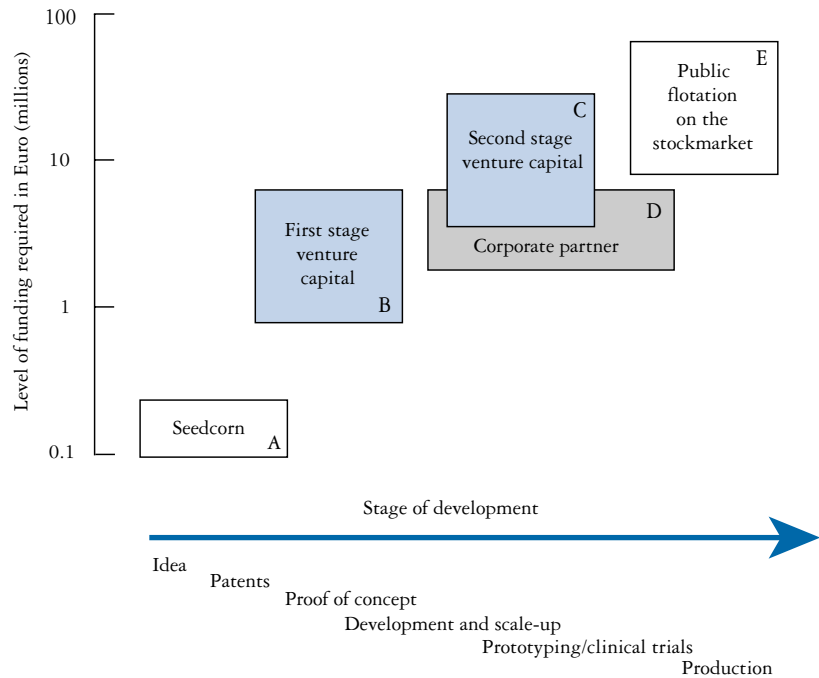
Level of funding required in Euro (millions)

100

10

1

0.1

Seedcorn A

First stage venture capital B

Second stage venture capital C

D Corporate partner

Public flotation on the stockmarket E

Stage of development

Idea
Patents
Proof of concept
Development and scale-up
Prototyping/clinical trials
Production